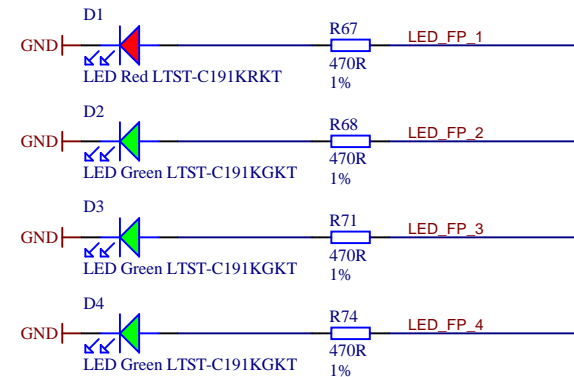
D1
GND
LED Red LTST-C191KRKT
R67
470R
1%
LED_FP_1

D2
GND
LED Green LTST-C191KGKT
R68
470R
1%
LED_FP_2

D3
GND
LED Green LTST-C191KGKT
R71
470R
1%
LED_FP_3

D4
GND
LED Green LTST-C191KGKT
R74
470R
1%
LED_FP_4